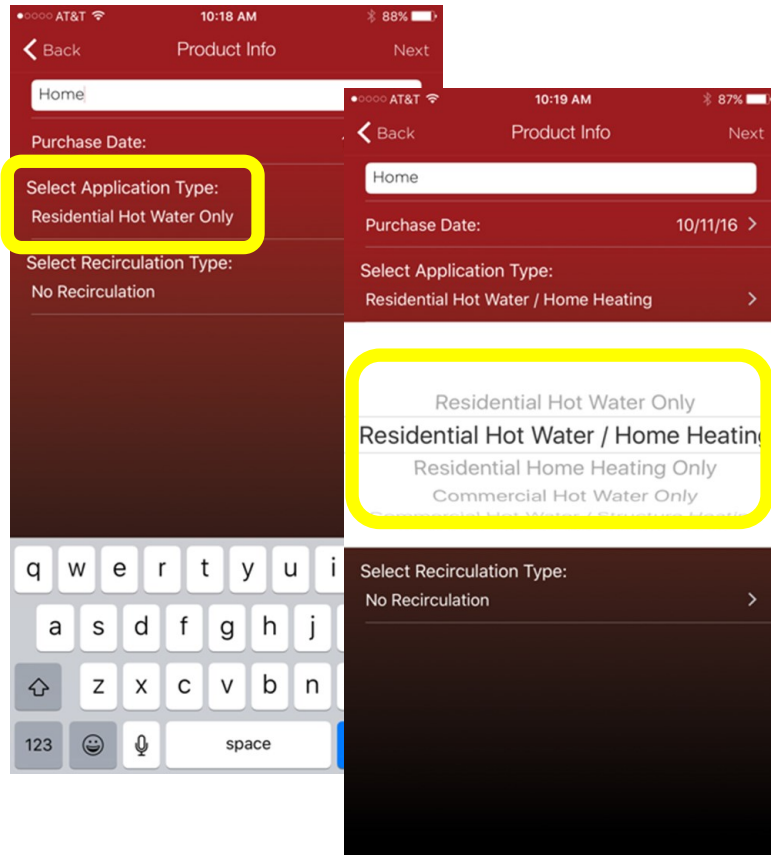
●○○○○ AT&T 10:18 AM 88%

Back Product Info Next

Home

Purchase Date:

Select Application Type:
Residential Hot Water Only

Select Recirculation Type:
No Recirculation

q w e r t y u i
a s d f g h j
z x c v b n
123 space

●○○○○ AT&T 10:19 AM 87%

Back Product Info Next

Home

Purchase Date: 10/11/16

Select Application Type:
Residential Hot Water / Home Heating

Residential Hot Water Only
Residential Hot Water / Home Heatin
Residential Home Heating Only
Commercial Hot Water Only
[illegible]

Select Recirculation Type:
No Recirculation